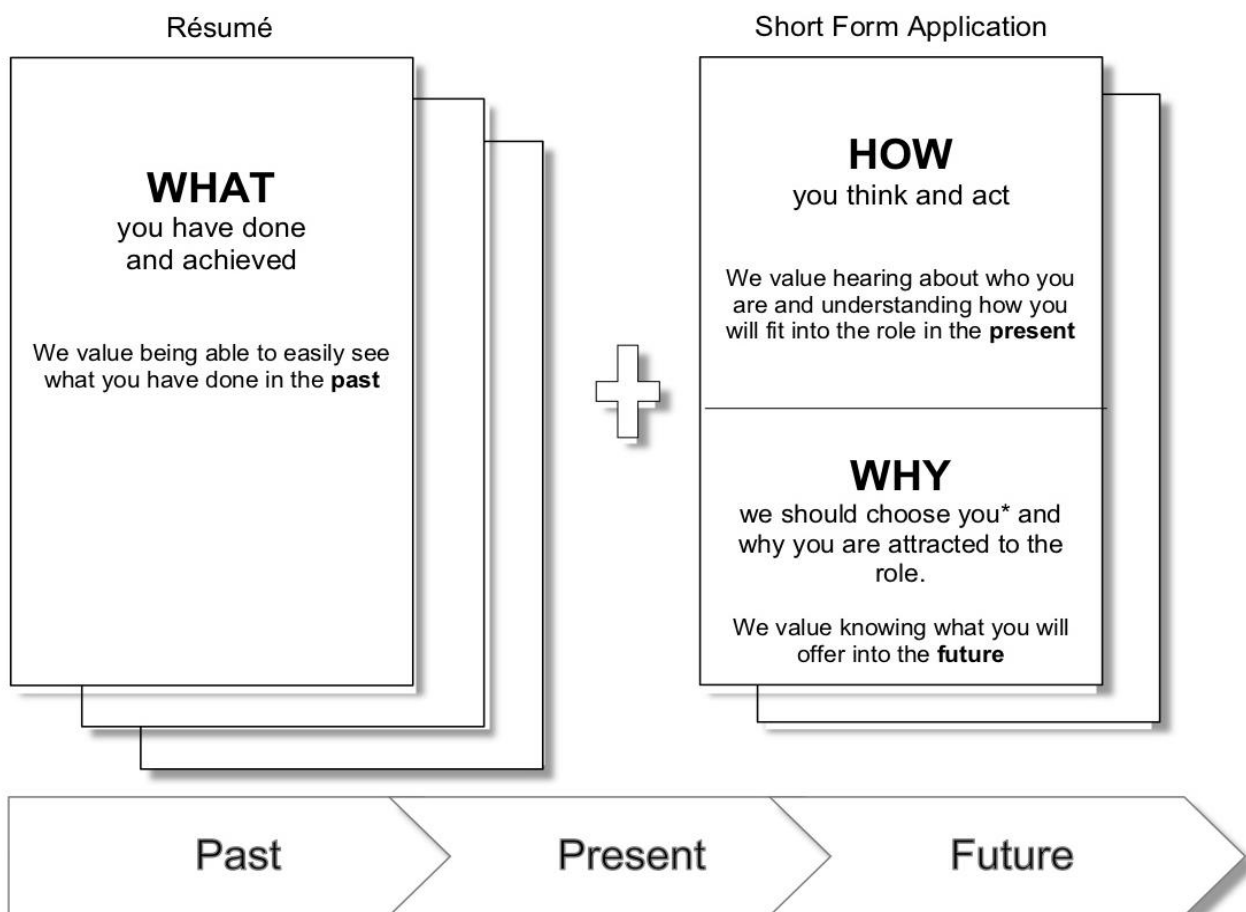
Résumé

WHAT
you have done and achieved

We value being able to easily see what you have done in the **past**

Short Form Application

HOW
you think and act

We value hearing about who you are and understanding how you will fit into the role in the **present**

WHY
we should choose you* and why you are attracted to the role.

We value knowing what you will offer into the **future**

Past

Present

Future